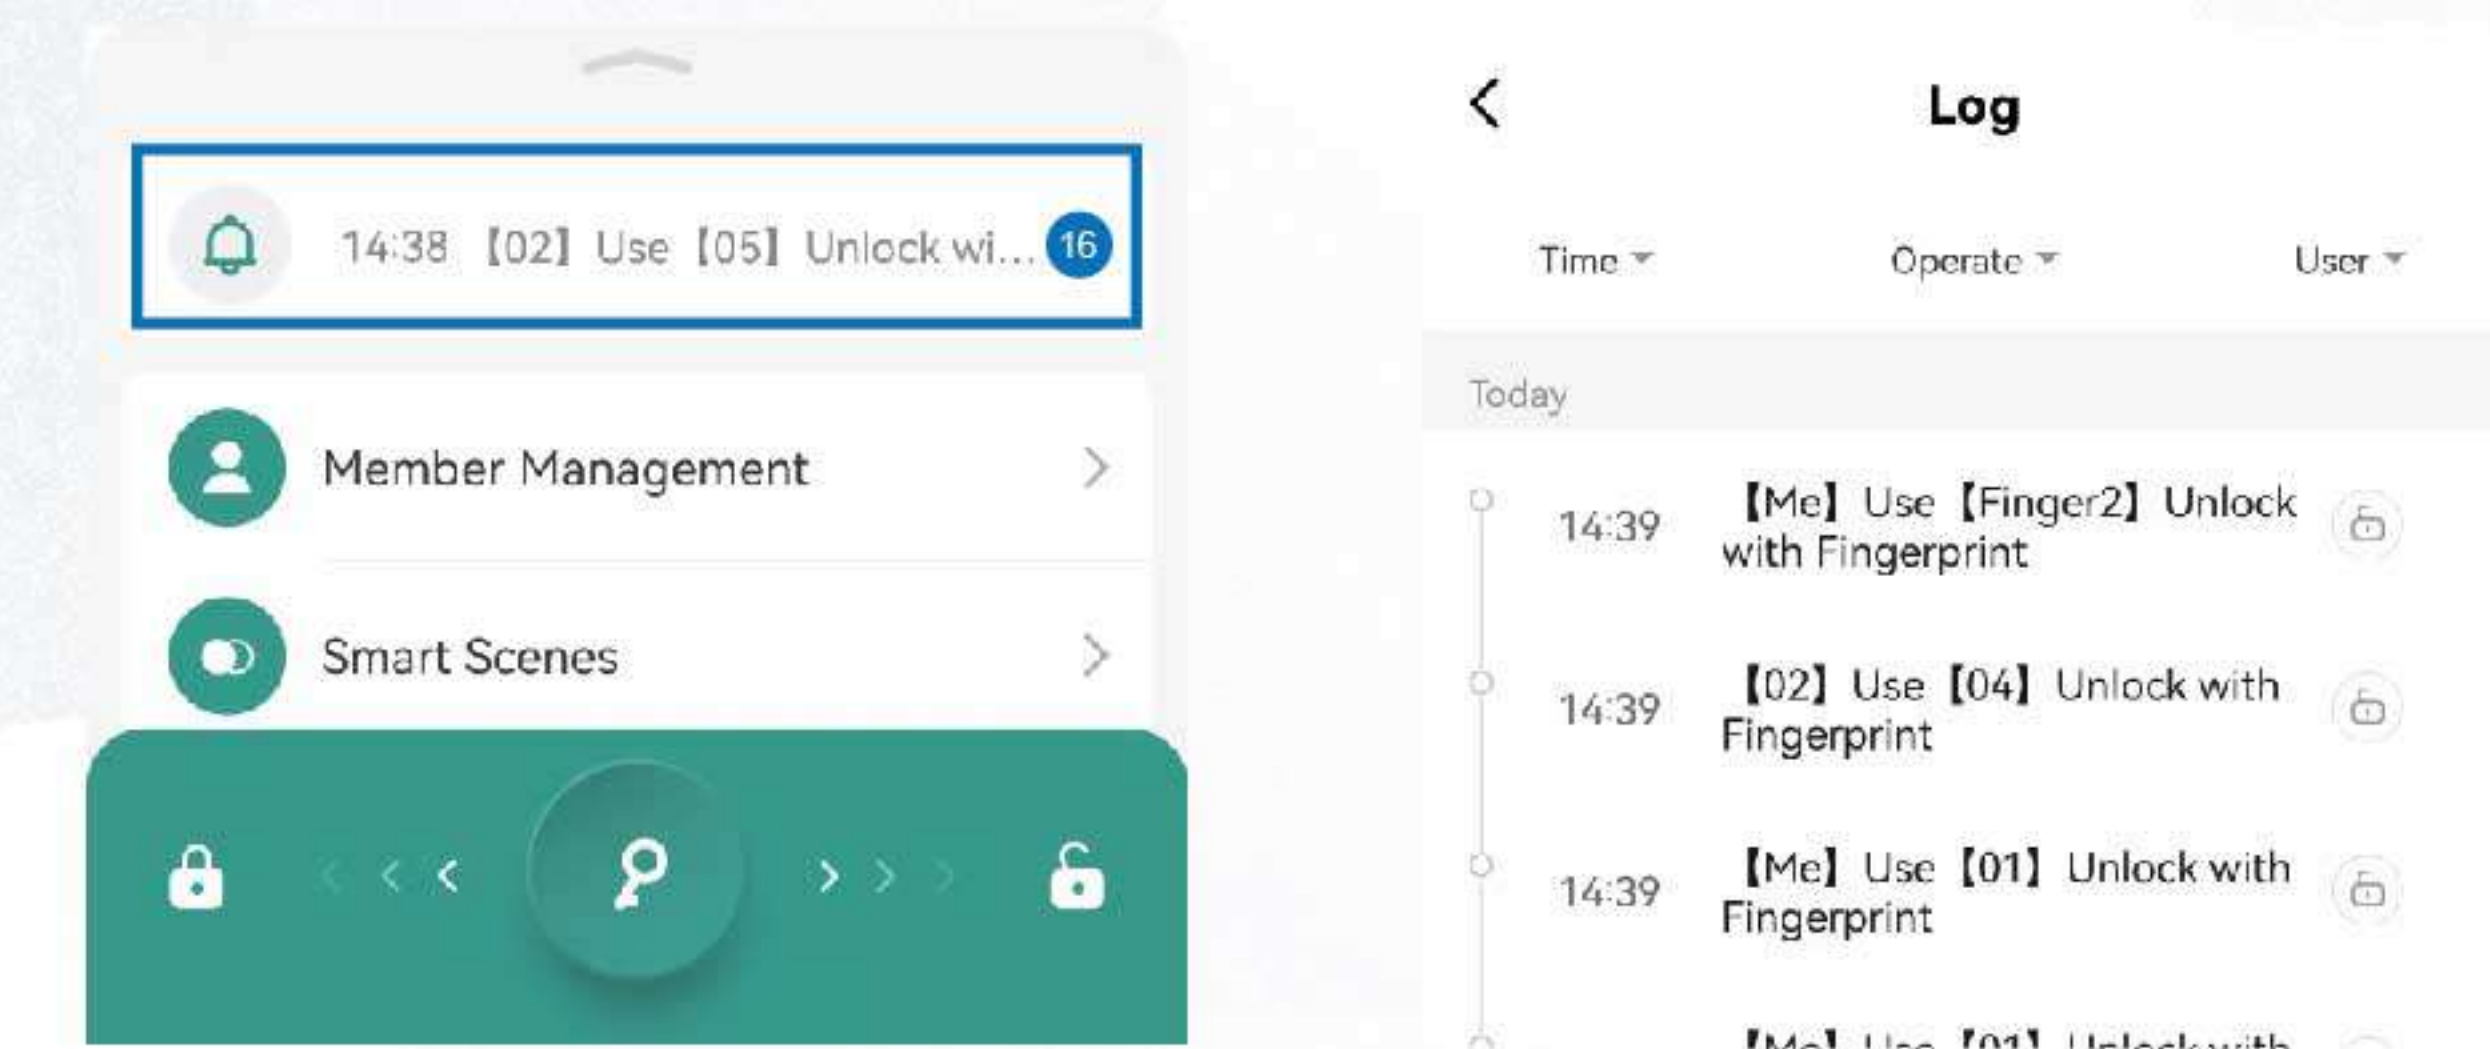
14:38 【02】Use【05】Unlock wi... 16

Member Management

Smart Scenes

Log

Time

Operate

User

Today

14:39 【Me】Use【Finger2】Unlock with Fingerprint

14:39 【02】Use【04】Unlock with Fingerprint

14:39 【Me】Use【01】Unlock with Fingerprint

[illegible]